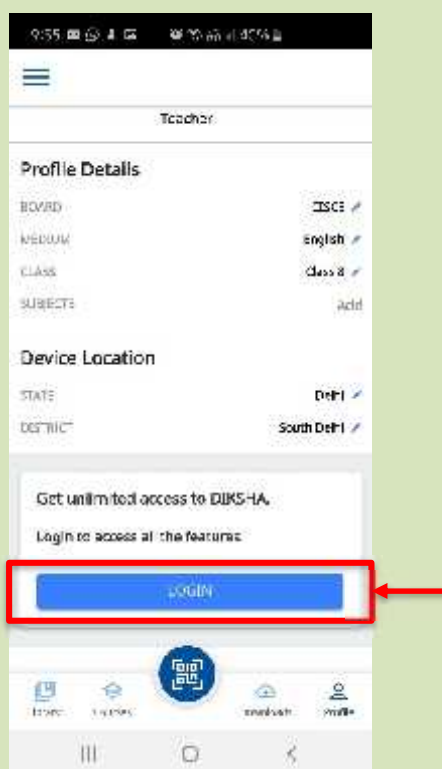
9:55 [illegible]

Teacher

Profile Details

BOARD CISCE

MEDIUM English

CLASS Class 8

SUBJECTS Add

Device Location

STATE Delhi

DISTRICT South Delhi

Get unlimited access to DIKSHA.

Login to access all the features

LOGIN

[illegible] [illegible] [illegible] Profile